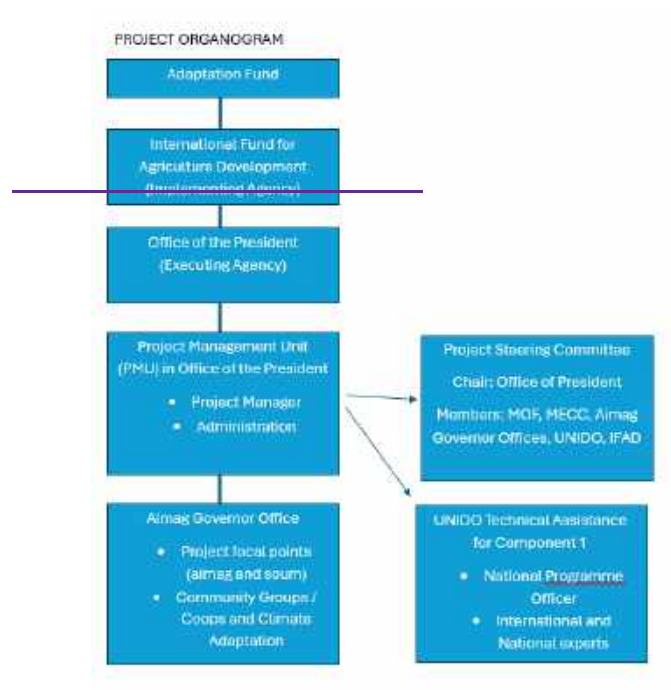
PROJECT ORGANOGRAM

Adaptation Fund

International Fund for Agriculture Development ([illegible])

Office of the President (Executing Agency)

Project Management Unit (PMU) in Office of the President

- Project Manager
- Administration

Project Steering Committee

Chair: Office of President

Members: MOF, MECC, Aimag Governor Offices, UNIDO, IFAD

Aimag Governor Office

- Project focal points (aimag and soum)
- Community Groups / Coops and Climate Adaptation

UNIDO Technical Assistance for Component 1

- National Programme Officer
- International and National experts